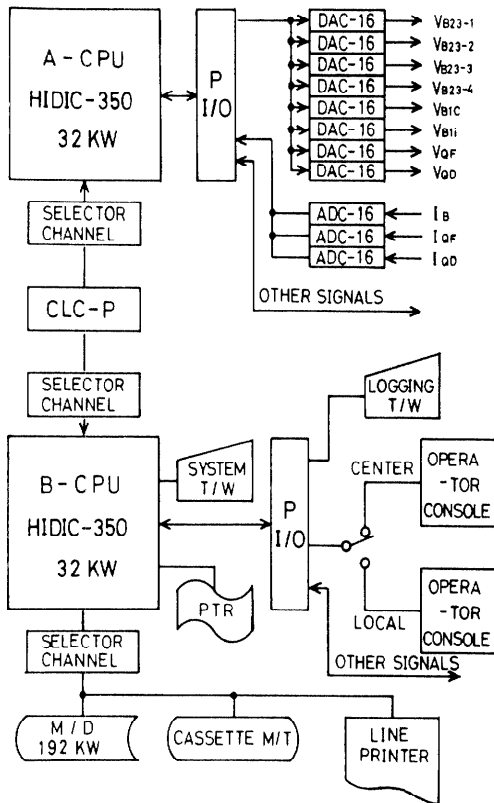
A - CPU
HIDIC-350
32 KW

P
I/O

DAC-16 $V_{B23-1}$
DAC-16 $V_{B23-2}$
DAC-16 $V_{B23-3}$
DAC-16 $V_{B23-4}$
DAC-16 $V_{B1C}$
DAC-16 $V_{B1i}$
DAC-16 $V_{QF}$
DAC-16 $V_{QD}$

ADC-16 $I_B$
ADC-16 $I_{QF}$
ADC-16 $I_{QD}$

OTHER SIGNALS

SELECTOR CHANNEL

CLC-P

SELECTOR CHANNEL

LOGGING T/W

B - CPU
HIDIC-350
32 KW

SYSTEM T/W

P
I/O

CENTER

OPERA -TOR CONSOLE

LOCAL

OPERA -TOR CONSOLE

PTR

OTHER SIGNALS

SELECTOR CHANNEL

M / D
192 KW

CASSETTE M/T

LINE PRINTER